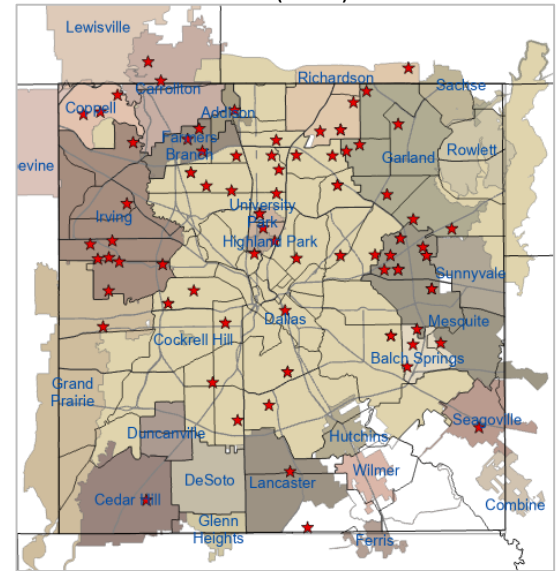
Lewisville
Carrollton
Richardson
Sachse
Coppell
Addison
Farmers Branch
Garland
Rowlett
evine
Irving
University Park
Highland Park
Sunnyvale
Dallas
Mesquite
Cockrell Hill
Balch Springs
Grand Prairie
Seagoville
Duncanville
Hutchins
Wilmer
DeSoto
Lancaster
Cedar Hill
Combine
Glenn Heights
Ferris